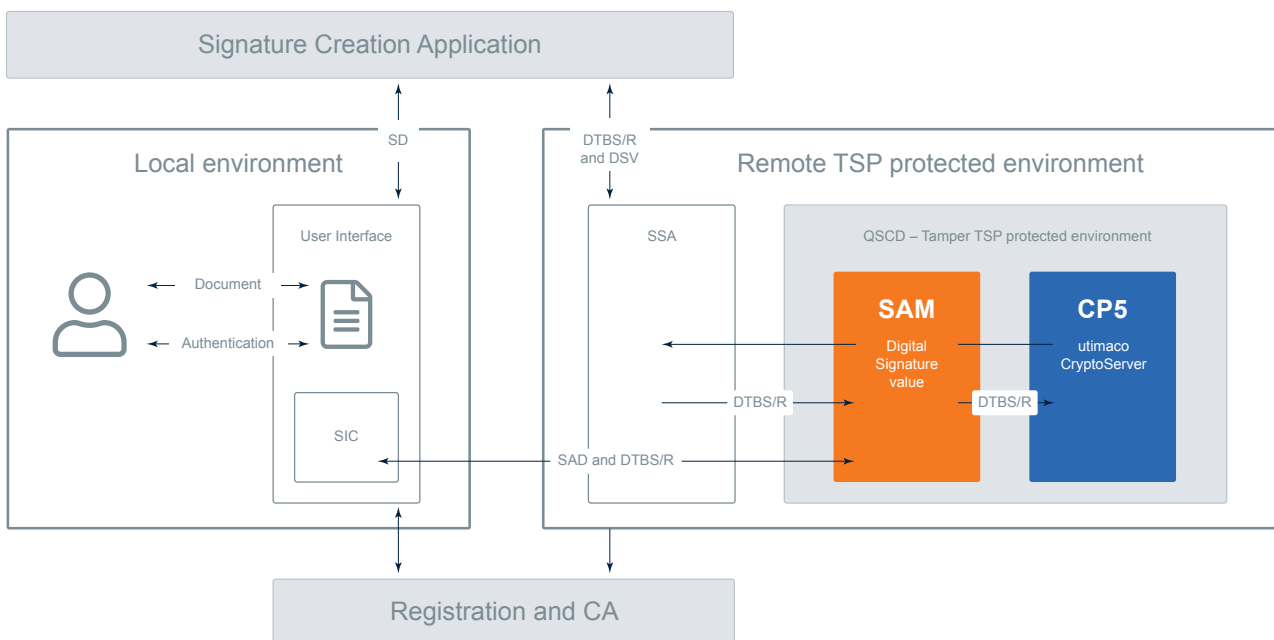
Signature Creation Application

SD

DTBS/R and DSV

Local environment

Remote TSP protected environment

User Interface

SSA

QSCD – Tamper TSP protected environment

Document

Authentication

SAM

Digital Signature value

CP5

utimaco CryptoServer

DTBS/R

DTBS/R

SIC

SAD and DTBS/R

Registration and CA